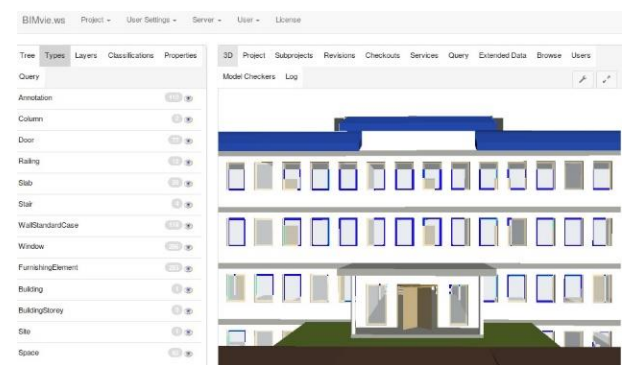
BIMvie.ws Project User Settings Server User License

Tree Types Layers Classifications Properties

Query

Annotation

Column

Door

Railing

Slab

Stair

WallStandardCase

Window

FurnishingElement

Building

BuildingStorey

Site

Space

3D Project Subprojects Revisions Checkouts Services Query Extended Data Browse Users

Model Checkers Log